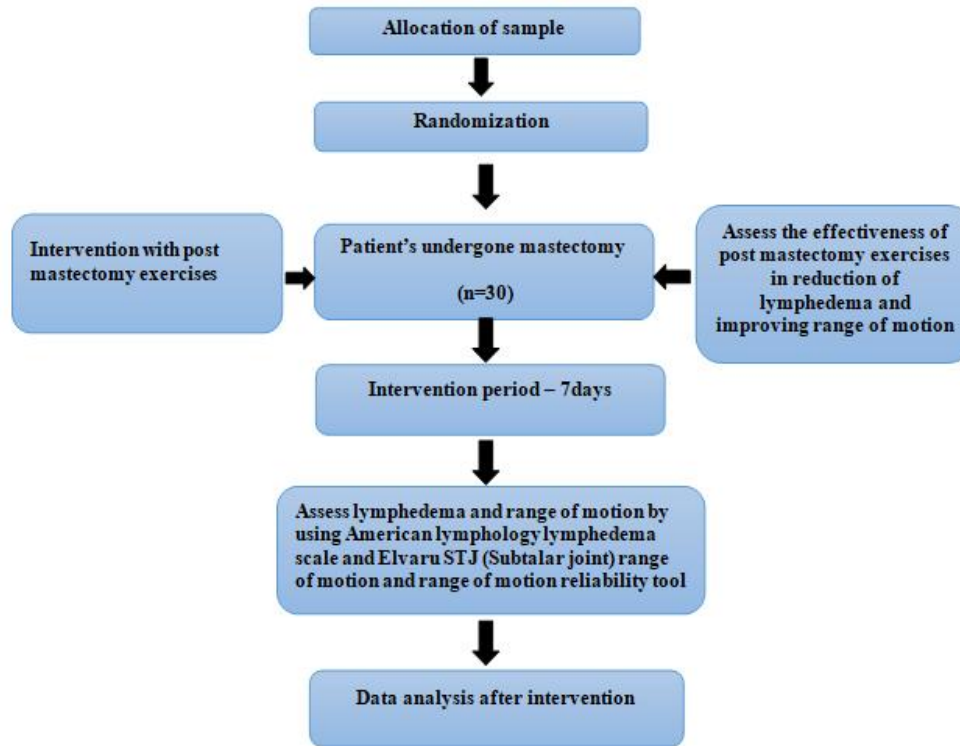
Allocation of sample

Randomization

Intervention with post mastectomy exercises

Patient's undergone mastectomy

(n=30)

Assess the effectiveness of post mastectomy exercises in reduction of lymphedema and improving range of motion

Intervention period – 7days

Assess lymphedema and range of motion by using American lymphology lymphedema scale and Elvaru STJ (Subtalar joint) range of motion and range of motion reliability tool

Data analysis after intervention